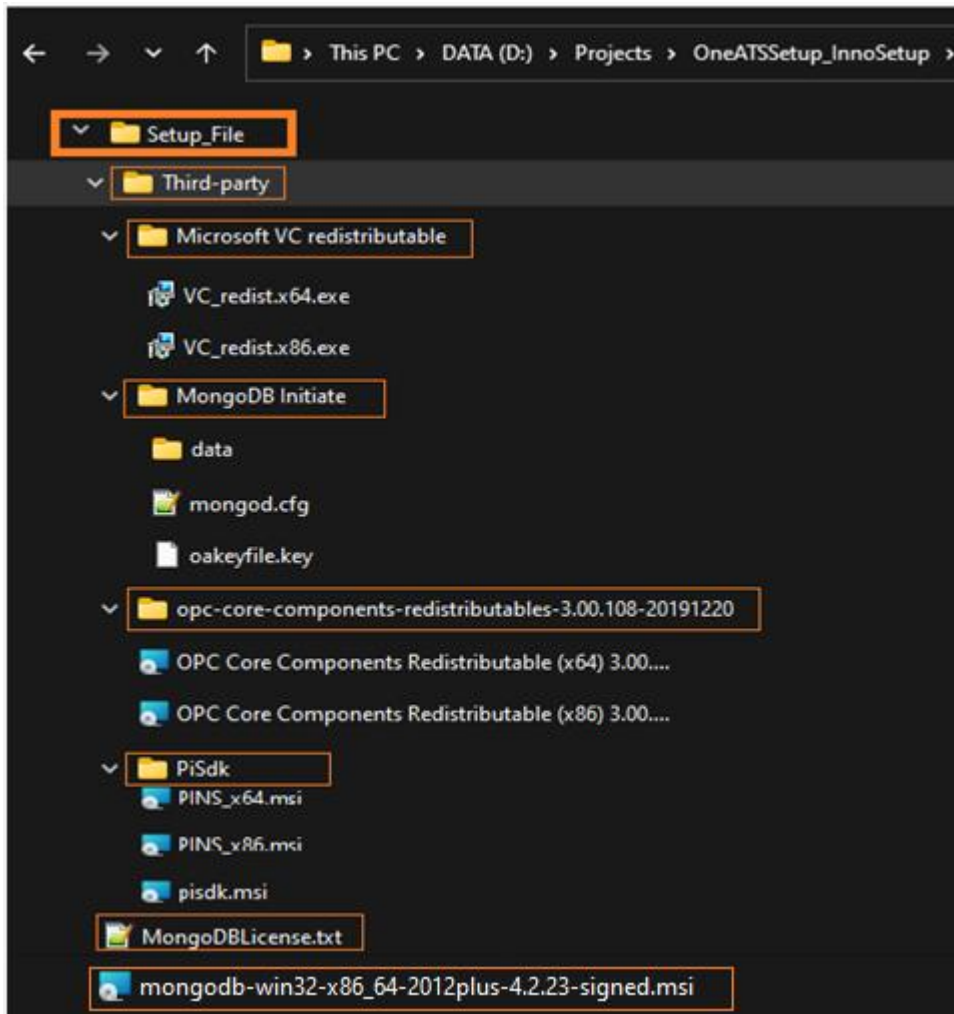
> This PC > DATA (D:) > Projects > OneATSSetup_InnoSetup >

Setup_File
Third-party
Microsoft VC redistributable
VC_redist.x64.exe
VC_redist.x86.exe
MongoDB Initiate
data
mongod.cfg
oakeyfile.key
opc-core-components-redistributables-3.00.108-20191220
OPC Core Components Redistributable (x64) 3.00....
OPC Core Components Redistributable (x86) 3.00....
PiSdk
PINS_x64.msi
PINS_x86.msi
pisdk.msi
MongoDBLicense.txt
mongodb-win32-x86_64-2012plus-4.2.23-signed.msi